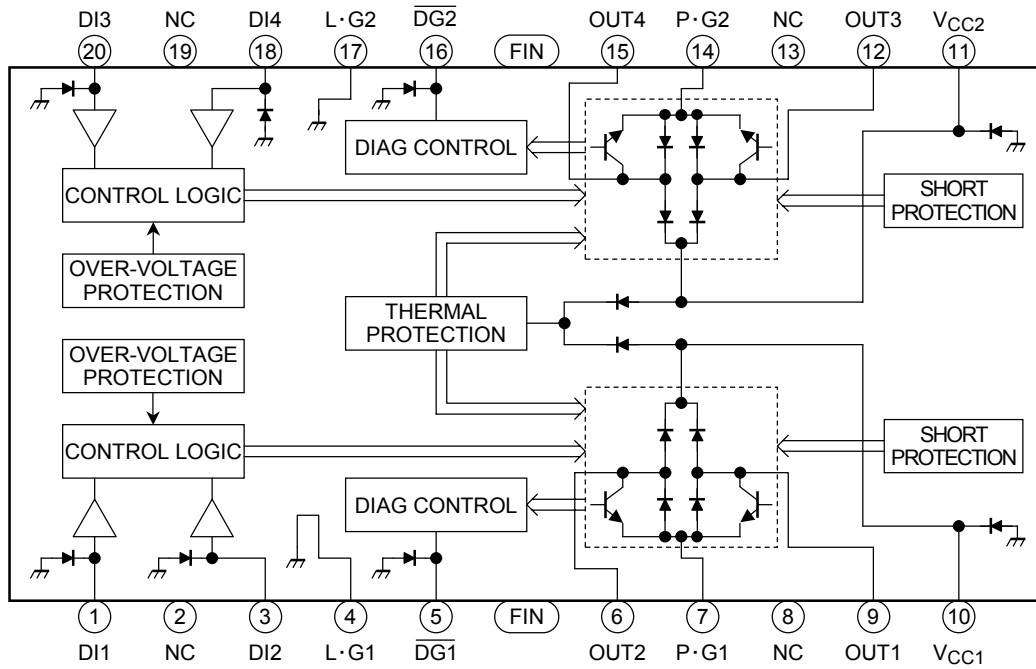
DI3 NC DI4 L·G2 $\overline{DG2}$ OUT4 P·G2 NC OUT3 $V_{CC2}$

20 19 18 17 16 FIN 15 14 13 12 11

DIAG CONTROL

CONTROL LOGIC

SHORT PROTECTION

OVER-VOLTAGE PROTECTION

THERMAL PROTECTION

OVER-VOLTAGE PROTECTION

CONTROL LOGIC

SHORT PROTECTION

DIAG CONTROL

1 2 3 4 5 FIN 6 7 8 9 10

DI1 NC DI2 L·G1 $\overline{DG1}$ OUT2 P·G1 NC OUT1 $V_{CC1}$